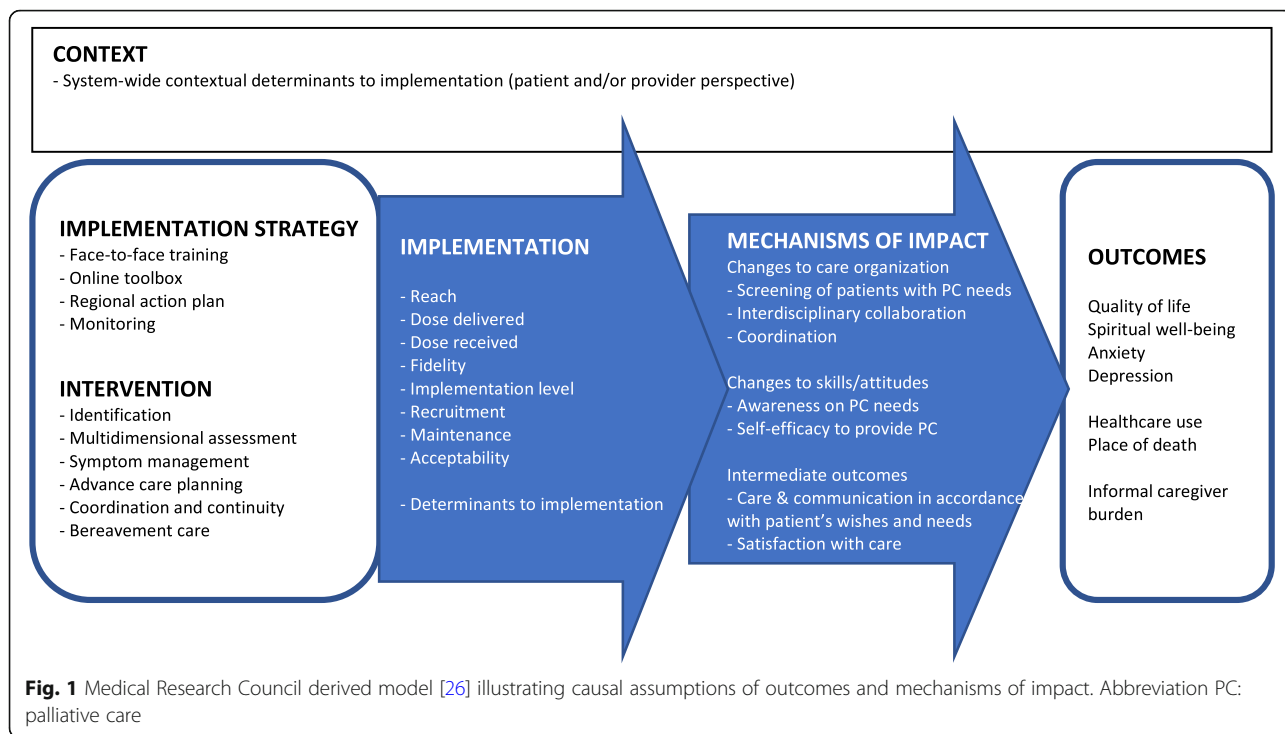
CONTEXT
- System-wide contextual determinants to implementation (patient and/or provider perspective)

IMPLEMENTATION STRATEGY
- Face-to-face training
- Online toolbox
- Regional action plan
- Monitoring

INTERVENTION
- Identification
- Multidimensional assessment
- Symptom management
- Advance care planning
- Coordination and continuity
- Bereavement care

IMPLEMENTATION
- Reach
- Dose delivered
- Dose received
- Fidelity
- Implementation level
- Recruitment
- Maintenance
- Acceptability

- Determinants to implementation

MECHANISMS OF IMPACT
Changes to care organization
- Screening of patients with PC needs
- Interdisciplinary collaboration
- Coordination

Changes to skills/attitudes
- Awareness on PC needs
- Self-efficacy to provide PC

Intermediate outcomes
- Care & communication in accordance with patient's wishes and needs
- Satisfaction with care

OUTCOMES
Quality of life
Spiritual well-being
Anxiety
Depression

Healthcare use
Place of death

Informal caregiver burden

Fig. 1 Medical Research Council derived model [26] illustrating causal assumptions of outcomes and mechanisms of impact. Abbreviation PC: palliative care